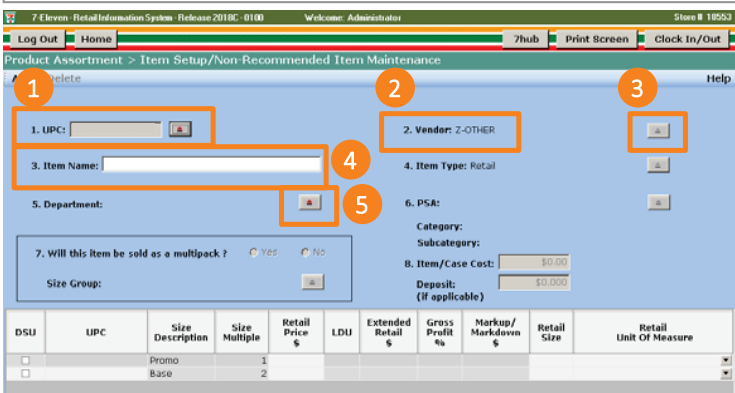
7-Eleven - Retail Information System - Release 2018C - 0100 Welcome: Administrator Store # 18553

Log Out Home 7hub Print Screen Clock In/Out

Product Assortment > Item Setup/Non-Recommended Item Maintenance

A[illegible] Delete Help

1 2 3

1. UPC:

2. Vendor: Z-OTHER

3. Item Name:

4

4. Item Type: Retail

5. Department:

5

6. PSA:

Category:

Subcategory:

7. Will this item be sold as a multipack ? Yes No

Size Group:

8. Item/Case Cost: $0.00

Deposit: (if applicable) $0.000

| DSU | UPC | Size Description | Size Multiple | Retail Price $ | LDU | Extended Retail $ | Gross Profit % | Markup/ Markdown $ | Retail Size | Retail Unit Of Measure |
|---|---|---|---|---|---|---|---|---|---|---|
| ☐ | | Promo | 1 | | | | | | | |
| ☐ | | Base | 2 | | | | | | | |